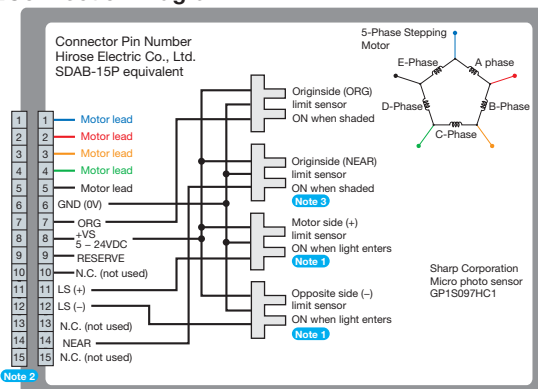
Connector Pin Number
Hirose Electric Co., Ltd.
SDAB-15P equivalent

5-Phase Stepping Motor

E-Phase
A phase
D-Phase
B-Phase
C-Phase

| 1 | 1 | Motor lead |
|---|---|---|
| 2 | 2 | Motor lead |
| 3 | 3 | Motor lead |
| 4 | 4 | Motor lead |
| 5 | 5 | Motor lead |
| 6 | 6 | GND (0V) |
| 7 | 7 | ORG |
| 8 | 8 | +VS 5 – 24VDC |
| 9 | 9 | RESERVE |
| 10 | 10 | N.C. (not used) |
| 11 | 11 | LS (+) |
| 12 | 12 | LS (–) |
| 13 | 13 | N.C. (not used) |
| 14 | 14 | NEAR |
| 15 | 15 | N.C. (not used) |

Note 2

Originside (ORG) limit sensor ON when shaded

Originside (NEAR) limit sensor ON when shaded
Note 3

Motor side (+) limit sensor ON when light enters
Note 1

Opposite side (–) limit sensor ON when light enters
Note 1

Sharp Corporation
Micro photo sensor
GP1S097HC1